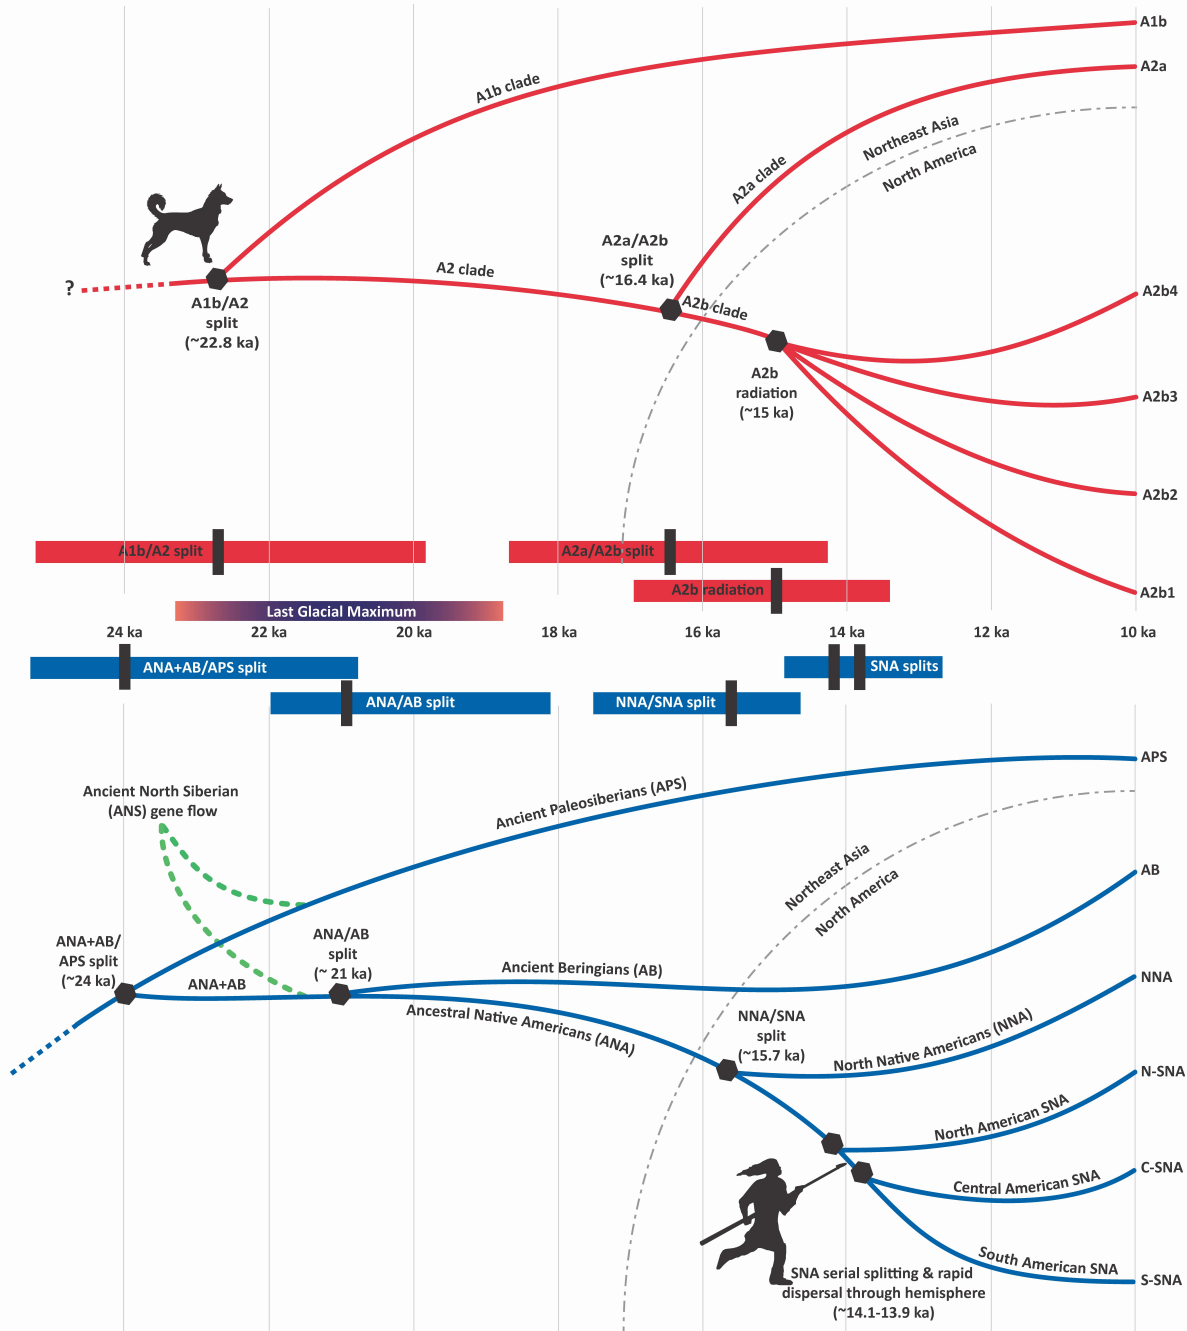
A1b
A2a
A1b clade
Northeast Asia
North America
A2a clade
A2a/A2b split (~16.4 ka)
?
A1b/A2 split (~22.8 ka)
A2 clade
A2b clade
A2b4
A2b radiation (~15 ka)
A2b3
A2b2
A2b1
A1b/A2 split
A2a/A2b split
A2b radiation
Last Glacial Maximum
24 ka
22 ka
20 ka
18 ka
16 ka
14 ka
12 ka
10 ka
ANA+AB/APS split
SNA splits
ANA/AB split
NNA/SNA split
APS
Ancient North Siberian (ANS) gene flow
Ancient Paleosiberians (APS)
AB
Northeast Asia
North America
ANA+AB/ APS split (~24 ka)
ANA/AB split (~ 21 ka)
Ancient Beringians (AB)
NNA
ANA+AB
Ancestral Native Americans (ANA)
NNA/SNA split (~15.7 ka)
North Native Americans (NNA)
N-SNA
North American SNA
C-SNA
Central American SNA
South American SNA
S-SNA
SNA serial splitting & rapid dispersal through hemisphere (~14.1-13.9 ka)